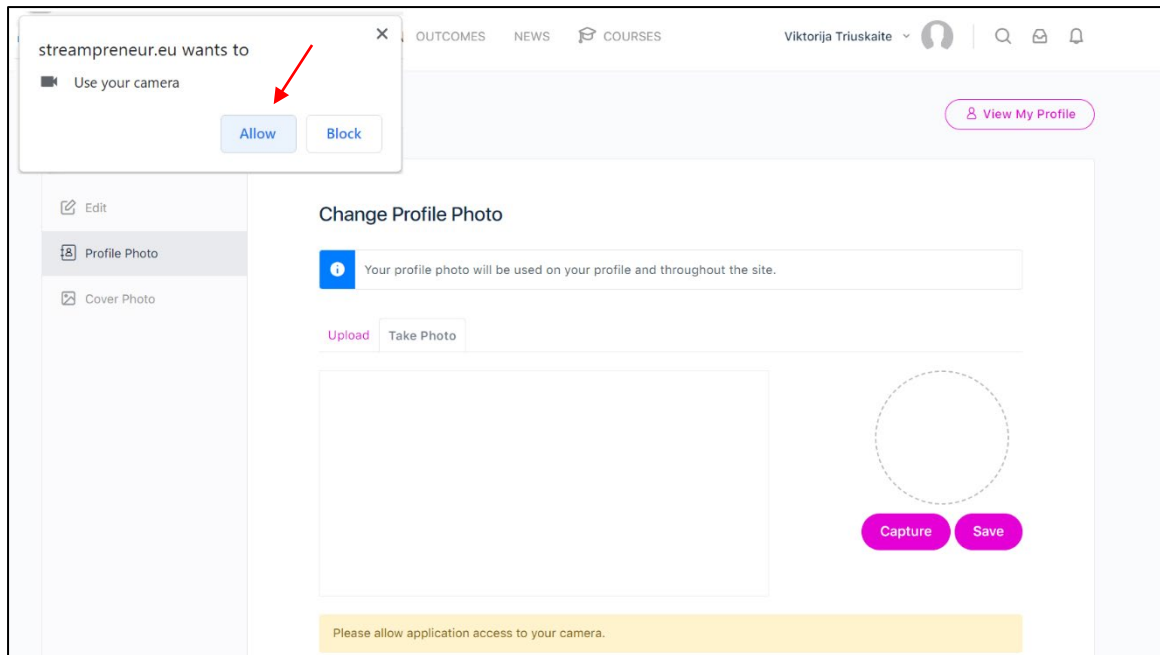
streampreneur.eu wants to

Use your camera

Allow Block

OUTCOMES NEWS COURSES

Viktorija Triuskaite

View My Profile

Edit

Profile Photo

Cover Photo

Change Profile Photo

Your profile photo will be used on your profile and throughout the site.

Upload Take Photo

Capture Save

Please allow application access to your camera.